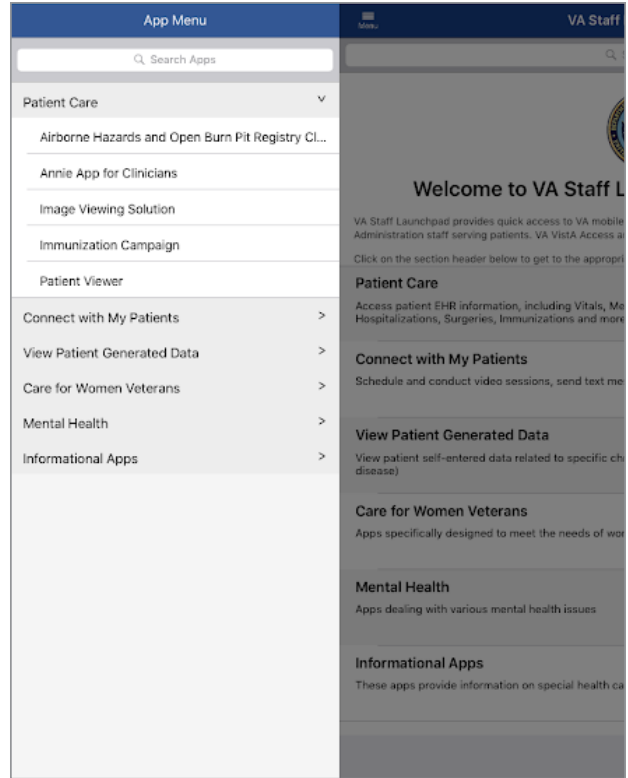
App Menu

Search Apps

Patient Care

Airborne Hazards and Open Burn Pit Registry Cl...

Annie App for Clinicians

Image Viewing Solution

Immunization Campaign

Patient Viewer

Connect with My Patients >

View Patient Generated Data >

Care for Women Veterans >

Mental Health >

Informational Apps >

Menu

VA Staff

Welcome to VA Staff L

VA Staff Launchpad provides quick access to VA mobile Administration staff serving patients. VA VistA Access a

Click on the section header below to get to the appropri

Patient Care

Access patient EHR information, including Vitals, Me Hospitalizations, Surgeries, Immunizations and more

Connect with My Patients

Schedule and conduct video sessions, send text me

View Patient Generated Data

View patient self-entered data related to specific ch disease)

Care for Women Veterans

Apps specifically designed to meet the needs of wo

Mental Health

Apps dealing with various mental health issues

Informational Apps

These apps provide information on special health ca